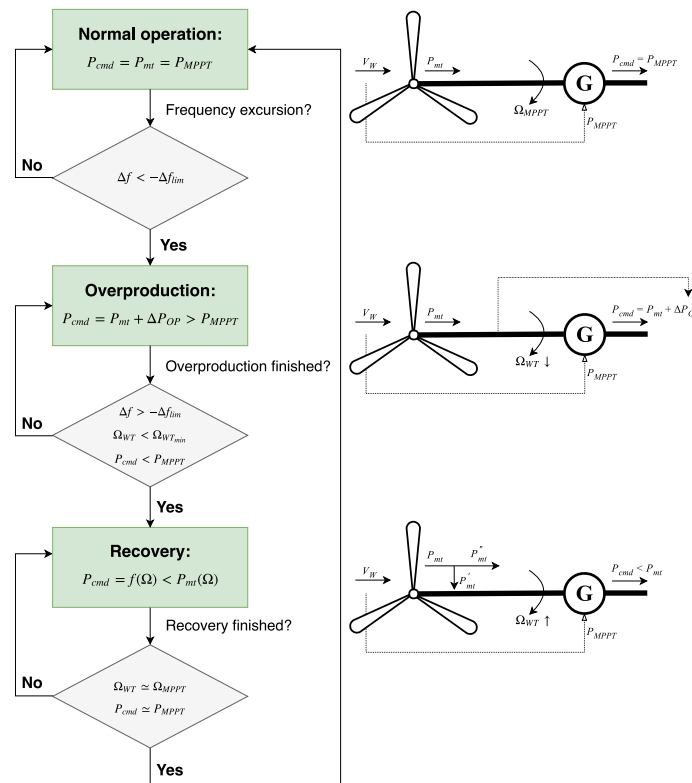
**Normal operation:**
$P_{cmd} = P_{mt} = P_{MPPT}$

Frequency excursion?

$\Delta f < -\Delta f_{lim}$

No

Yes

**Overproduction:**
$P_{cmd} = P_{mt} + \Delta P_{OP} > P_{MPPT}$

Overproduction finished?

$\Delta f > -\Delta f_{lim}$
$\Omega_{WT} < \Omega_{WT_{min}}$
$P_{cmd} < P_{MPPT}$

No

Yes

**Recovery:**
$P_{cmd} = f(\Omega) < P_{mt}(\Omega)$

Recovery finished?

$\Omega_{WT} \simeq \Omega_{MPPT}$
$P_{cmd} \simeq P_{MPPT}$

No

Yes

$V_W$ $P_{mt}$ $\Omega_{MPPT}$ G $P_{cmd} = P_{MPPT}$ $P_{MPPT}$

$V_W$ $P_{mt}$ $\Omega_{WT} \downarrow$ G $P_{cmd} = P_{mt} + \Delta P_{O}$ $P_{MPPT}$

$V_W$ $P_{mt}$ $P^{*}_{mt}$ $P^{'}_{mt}$ $\Omega_{WT} \uparrow$ G $P_{cmd} < P_{mt}$ $P_{MPPT}$